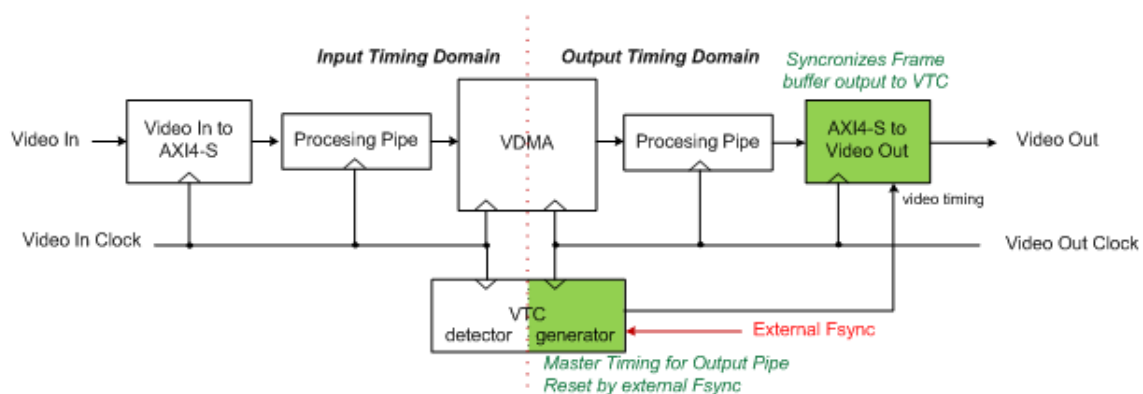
Input Timing Domain

Output Timing Domain

Syncronizes Frame buffer output to VTC

Video In

Video In to AXI4-S

Procesing Pipe

VDMA

Procesing Pipe

AXI4-S to Video Out

Video Out

video timing

Video In Clock

Video Out Clock

VTC

detector

generator

External Fsync

Master Timing for Output Pipe Reset by external Fsync